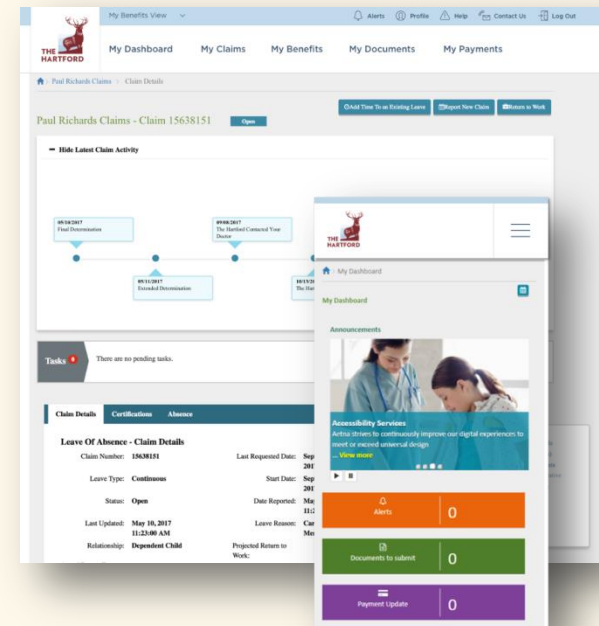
My Benefits View

Alerts Profile Help Contact Us Log Out

THE HARTFORD

My Dashboard My Claims My Benefits My Documents My Payments

Paul Richards Claims > Claim Details

Paul Richards Claims - Claim 15638151 Open

Add Time To an Existing Leave Report New Claim Return to Work

— Hide Latest Claim Activity

05/18/2017
Final Determination

09/08/2017
The Hartford Contacted Your Doctor

05/11/2017
Extended Determination

10/15/2017
The Har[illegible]

Tasks 0 There are no pending tasks.

Claim Details Certifications Absence

Leave Of Absence - Claim Details

Claim Number: 15638151

Leave Type: Continuous

Status: Open

Last Updated: May 10, 2017 11:23:00 AM

Relationship: Dependent Child

Last Requested Date: Sep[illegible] 201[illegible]

Start Date: Sep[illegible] 201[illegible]

Date Reported: Ma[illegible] 11:2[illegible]

Leave Reason: Car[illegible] Me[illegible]

Projected Return to Work:

THE HARTFORD

My Dashboard

My Dashboard

Announcements

Accessibility Services
Artna strives to continuously improve our digital experiences to meet or exceed universal design
... View more

Alerts 0

Documents to submit 0

Payment Update 0